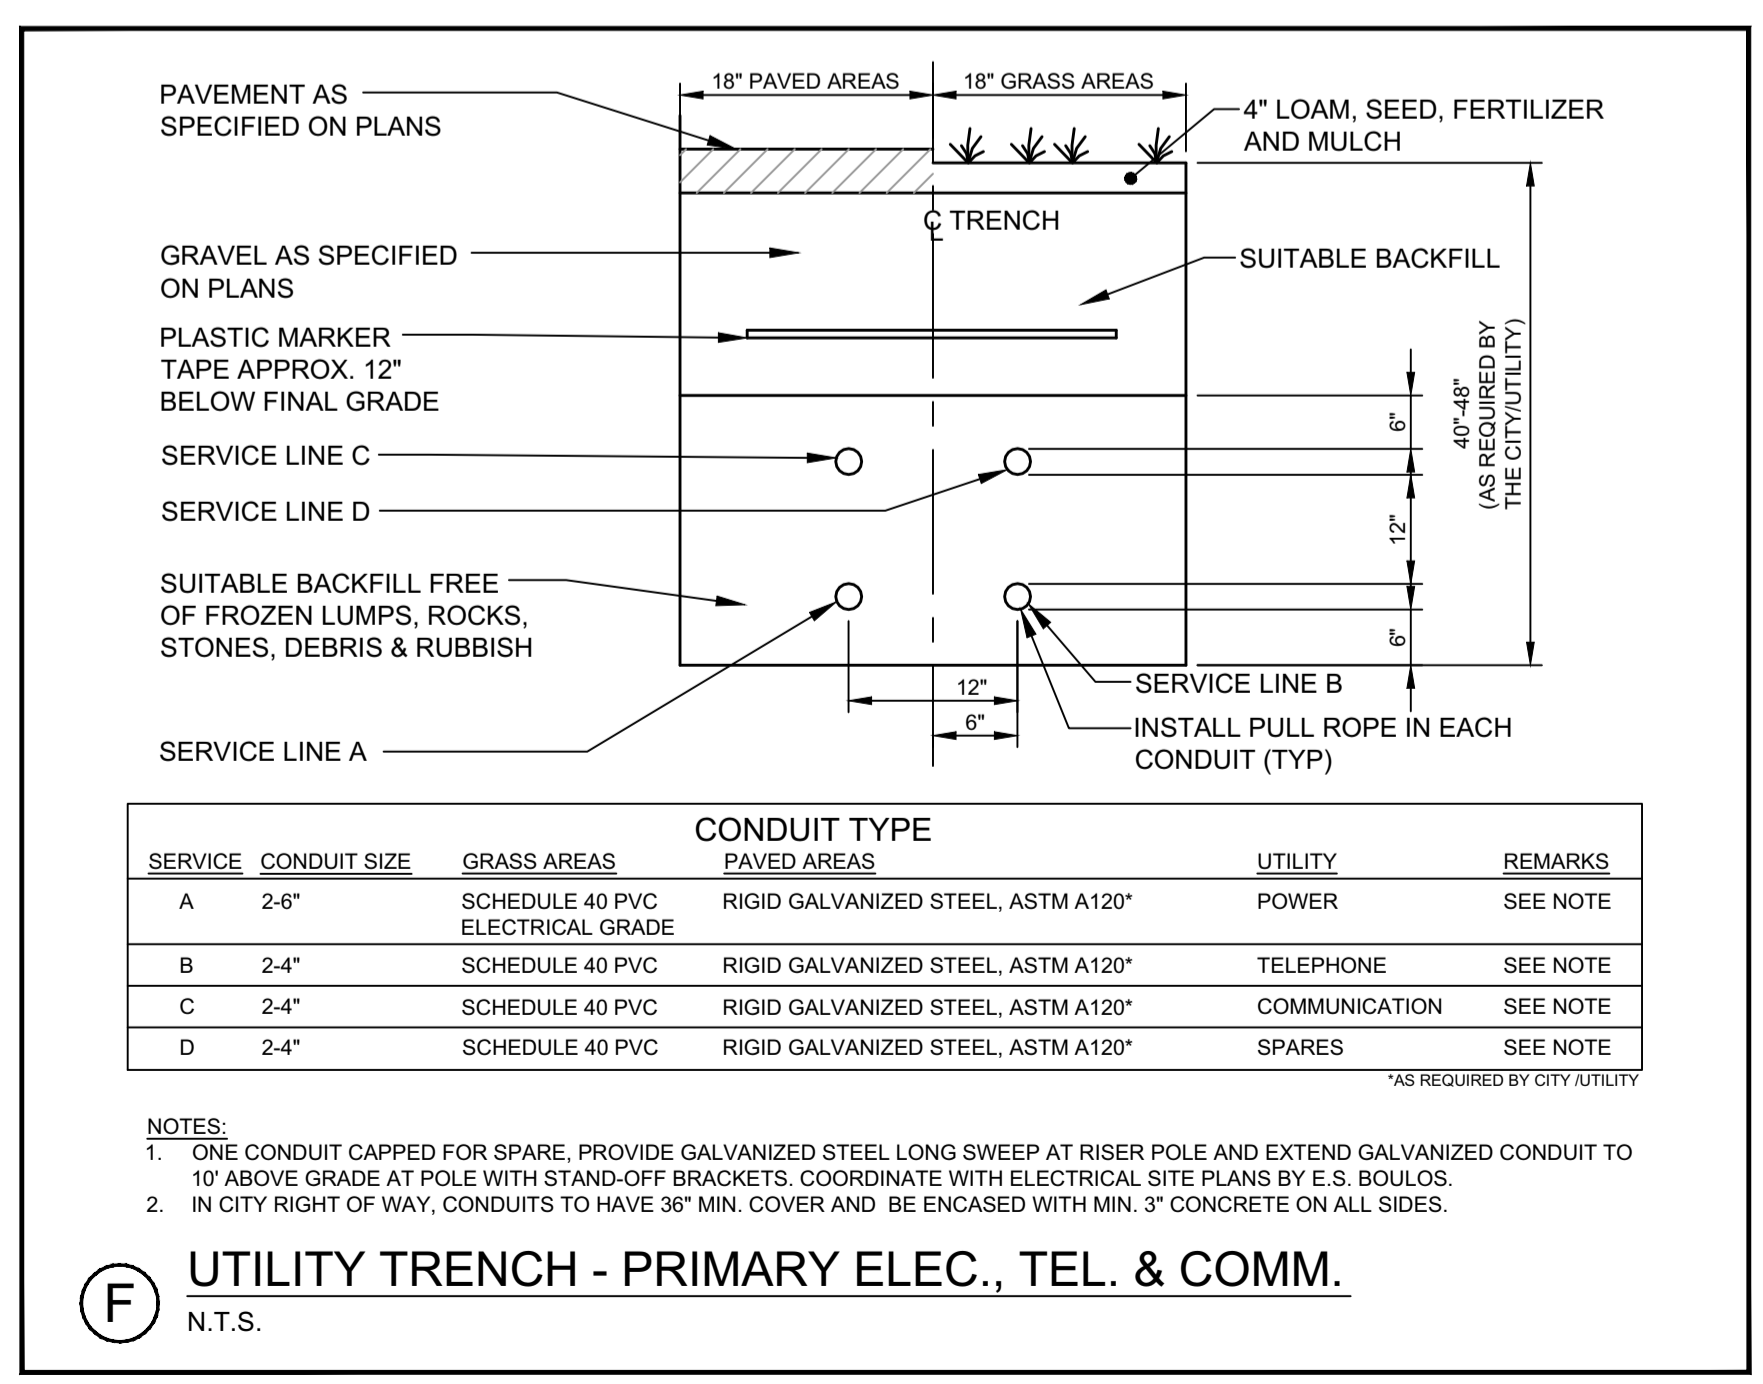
18" PAVED AREAS

18" GRASS AREAS

PAVEMENT AS SPECIFIED ON PLANS

4" LOAM, SEED, FERTILIZER AND MULCH

℄ TRENCH

GRAVEL AS SPECIFIED ON PLANS

SUITABLE BACKFILL

PLASTIC MARKER TAPE APPROX. 12" BELOW FINAL GRADE

40"-48" (AS REQUIRED BY THE CITY/UTILITY)

6"

SERVICE LINE C

SERVICE LINE D

12"

SUITABLE BACKFILL FREE OF FROZEN LUMPS, ROCKS, STONES, DEBRIS & RUBBISH

6"

12"

SERVICE LINE B

6"

INSTALL PULL ROPE IN EACH CONDUIT (TYP)

SERVICE LINE A

CONDUIT TYPE

| SERVICE | CONDUIT SIZE | GRASS AREAS | PAVED AREAS | UTILITY | REMARKS |
|---|---|---|---|---|---|
| A | 2-6" | SCHEDULE 40 PVC ELECTRICAL GRADE | RIGID GALVANIZED STEEL, ASTM A120* | POWER | SEE NOTE |
| B | 2-4" | SCHEDULE 40 PVC | RIGID GALVANIZED STEEL, ASTM A120* | TELEPHONE | SEE NOTE |
| C | 2-4" | SCHEDULE 40 PVC | RIGID GALVANIZED STEEL, ASTM A120* | COMMUNICATION | SEE NOTE |
| D | 2-4" | SCHEDULE 40 PVC | RIGID GALVANIZED STEEL, ASTM A120* | SPARES | SEE NOTE |

*AS REQUIRED BY CITY /UTILITY

NOTES:
1. ONE CONDUIT CAPPED FOR SPARE, PROVIDE GALVANIZED STEEL LONG SWEEP AT RISER POLE AND EXTEND GALVANIZED CONDUIT TO 10' ABOVE GRADE AT POLE WITH STAND-OFF BRACKETS. COORDINATE WITH ELECTRICAL SITE PLANS BY E.S. BOULOS.
2. IN CITY RIGHT OF WAY, CONDUITS TO HAVE 36" MIN. COVER AND BE ENCASED WITH MIN. 3" CONCRETE ON ALL SIDES.

F

UTILITY TRENCH - PRIMARY ELEC., TEL. & COMM.

N.T.S.